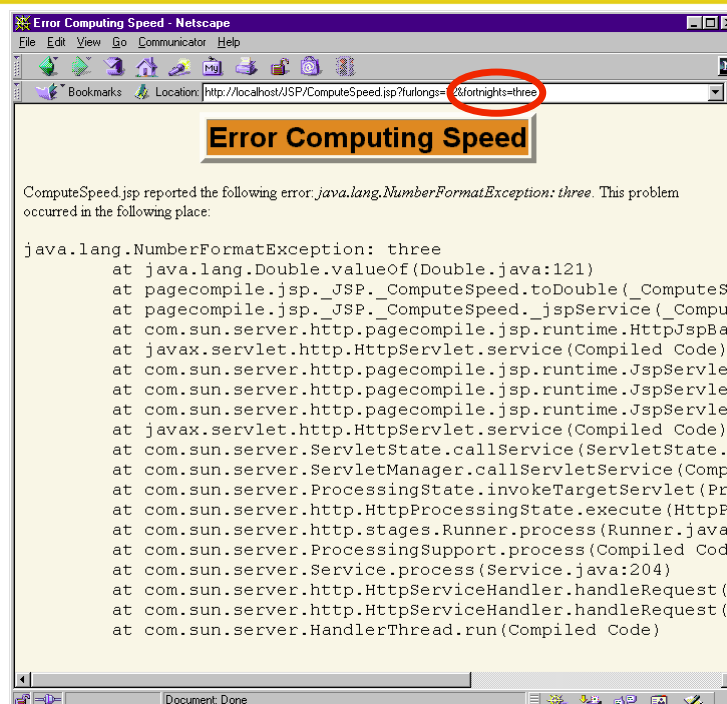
Error Computing Speed - Netscape

File Edit View Go Communicator Help

Bookmarks Location: http://localhost/JSP/ComputeSpeed.jsp?furlongs=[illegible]2&fortnights=three

Error Computing Speed

ComputeSpeed.jsp reported the following error: *java.lang.NumberFormatException: three*. This problem occurred in the following place:

java.lang.NumberFormatException: three
at java.lang.Double.valueOf(Double.java:121)
at pagecompile.jsp._JSP._ComputeSpeed.toDouble(_ComputeS
at pagecompile.jsp._JSP._ComputeSpeed._jspService(_Compu
at com.sun.server.http.pagecompile.jsp.runtime.HttpJspBa
at javax.servlet.http.HttpServlet.service(Compiled Code)
at com.sun.server.http.pagecompile.jsp.runtime.JspServle
at com.sun.server.http.pagecompile.jsp.runtime.JspServle
at com.sun.server.http.pagecompile.jsp.runtime.JspServle
at javax.servlet.http.HttpServlet.service(Compiled Code)
at com.sun.server.ServletState.callService(ServletState.
at com.sun.server.ServletManager.callServletService(Comp
at com.sun.server.ProcessingState.invokeTargetServlet(Pr
at com.sun.server.http.HttpProcessingState.execute(HttpP
at com.sun.server.http.stages.Runner.process(Runner.java
at com.sun.server.ProcessingSupport.process(Compiled Cod
at com.sun.server.Service.process(Service.java:204)
at com.sun.server.http.HttpServiceHandler.handleRequest(
at com.sun.server.http.HttpServiceHandler.handleRequest(
at com.sun.server.HandlerThread.run(Compiled Code)

Document: Done